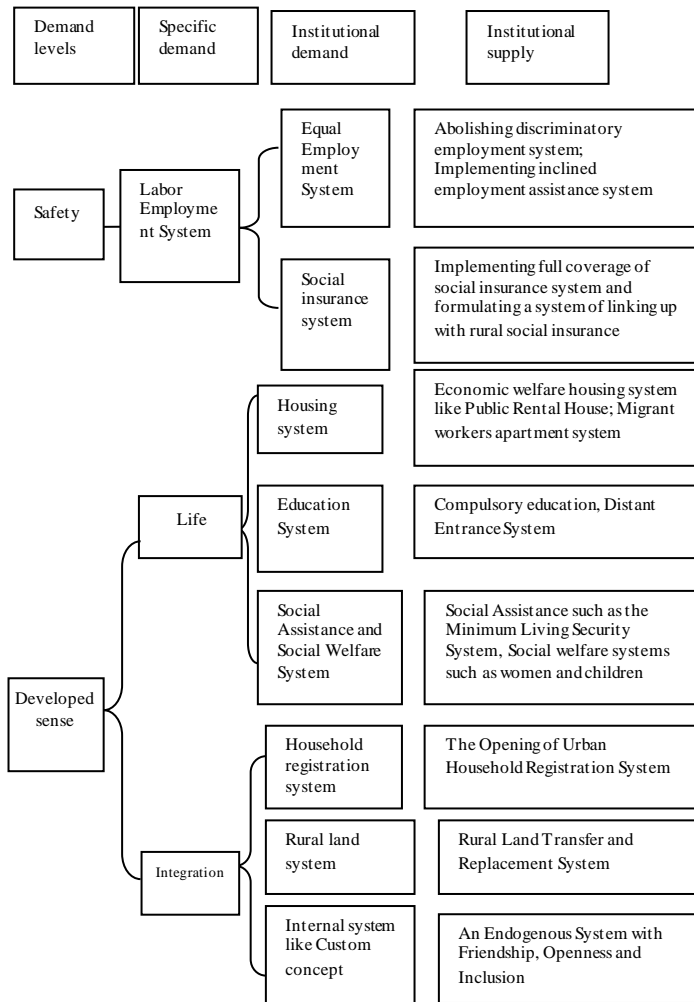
Demand levels

Specific demand

Institutional demand

Institutional supply

Safety

Labor Employment System

Equal Employment System

Abolishing discriminatory employment system; Implementing inclined employment assistance system

Social insurance system

Implementing full coverage of social insurance system and formulating a system of linking up with rural social insurance

Developed sense

Life

Housing system

Economic welfare housing system like Public Rental House; Migrant workers apartment system

Education System

Compulsory education, Distant Entrance System

Social Assistance and Social Welfare System

Social Assistance such as the Minimum Living Security System, Social welfare systems such as women and children

Integration

Household registration system

The Opening of Urban Household Registration System

Rural land system

Rural Land Transfer and Replacement System

Internal system like Custom concept

An Endogenous System with Friendship, Openness and Inclusion